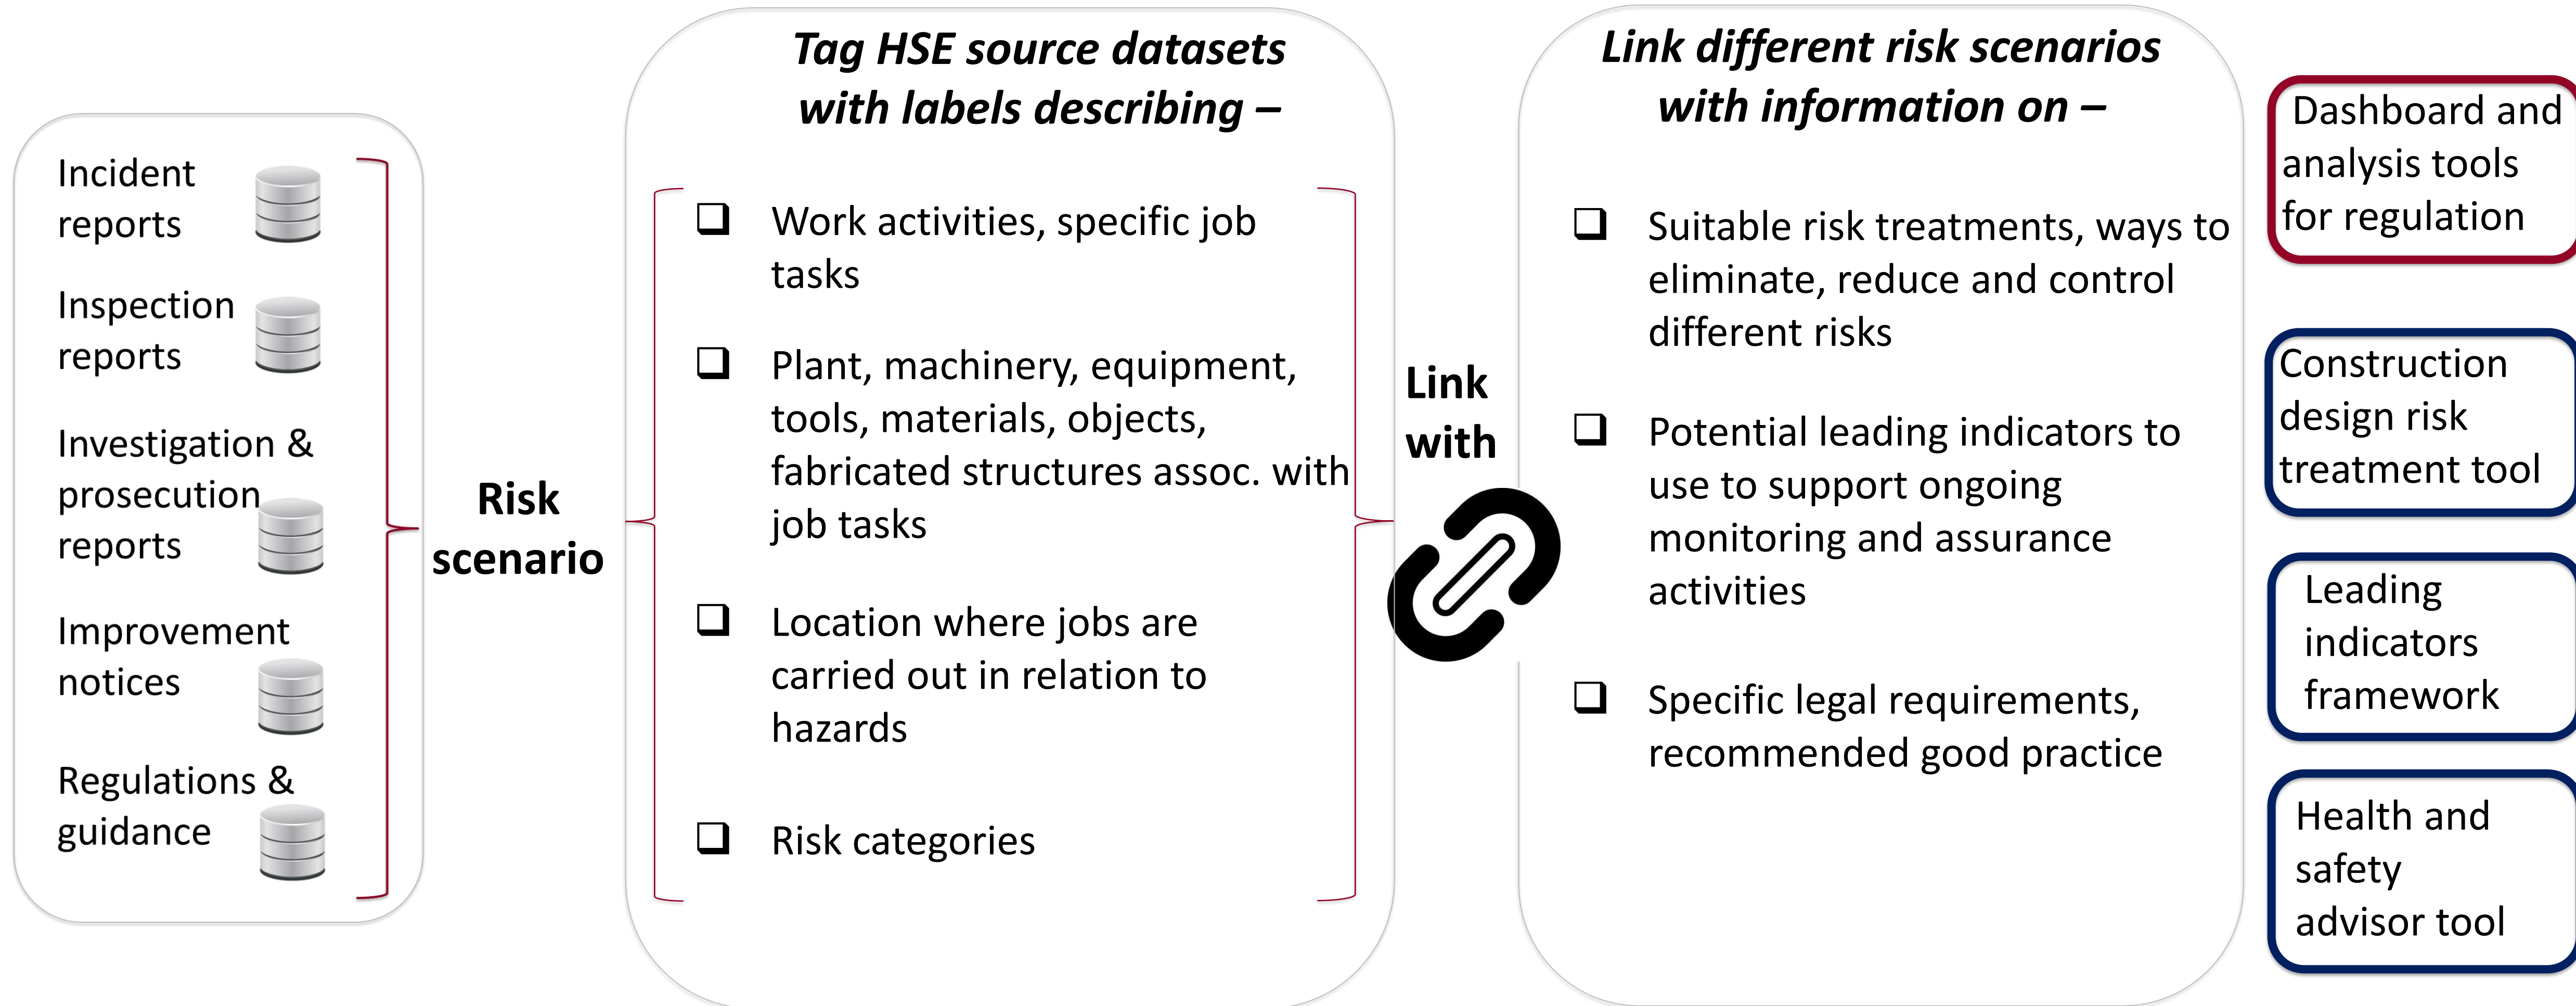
Incident reports

Inspection reports

Investigation & prosecution reports

Improvement notices

Regulations & guidance

Risk scenario

Tag HSE source datasets with labels describing –

❑ Work activities, specific job tasks

❑ Plant, machinery, equipment, tools, materials, objects, fabricated structures assoc. with job tasks

❑ Location where jobs are carried out in relation to hazards

❑ Risk categories

Link with

Link different risk scenarios with information on –

❑ Suitable risk treatments, ways to eliminate, reduce and control different risks

❑ Potential leading indicators to use to support ongoing monitoring and assurance activities

❑ Specific legal requirements, recommended good practice

Dashboard and analysis tools for regulation

Construction design risk treatment tool

Leading indicators framework

Health and safety advisor tool